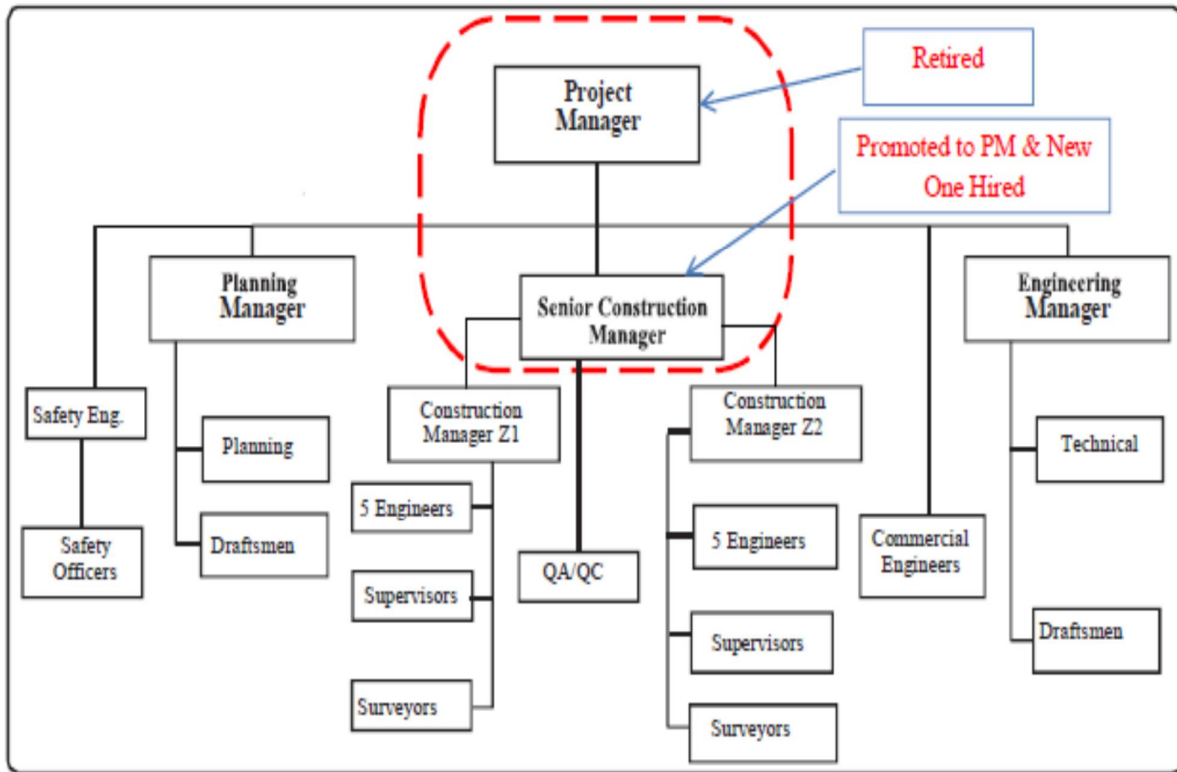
Project Manager

Retired

Promoted to PM & New One Hired

Planning Manager

Senior Construction Manager

Engineering Manager

Safety Eng.

Safety Officers

Planning

Draftsmen

Construction Manager Z1

5 Engineers

Supervisors

Surveyors

QA/QC

Construction Manager Z2

5 Engineers

Supervisors

Surveyors

Commercial Engineers

Technical

Draftsmen